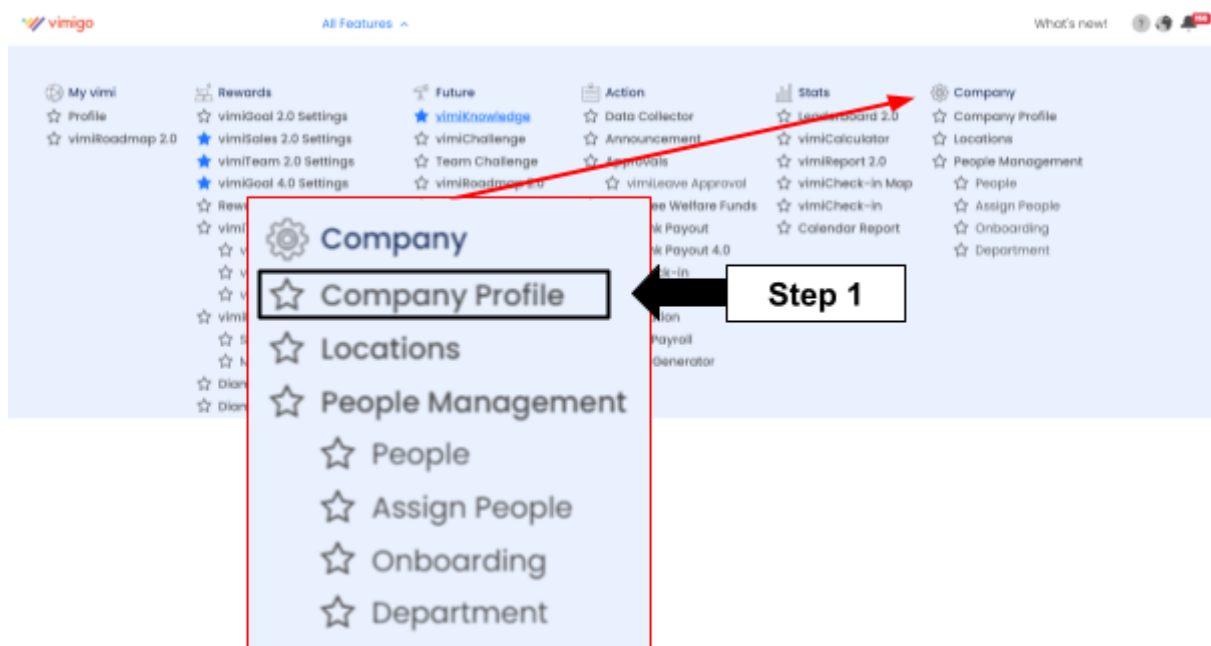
vimigo

All Features

What's new!

My vimi
Profile
vimiRoadmap 2.0

Rewards
vimiGoal 2.0 Settings
vimiSales 2.0 Settings
vimiTeam 2.0 Settings
vimiGoal 4.0 Settings
Rew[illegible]
vimi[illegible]
v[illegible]
v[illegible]
v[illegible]
vimi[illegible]
S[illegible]
M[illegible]
Diam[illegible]
Diam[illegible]

Future
vimiKnowledge
vimiChallenge
Team Challenge
vimiRoadmap 2.0

Action
Data Collector
Announcement
Approvals
vimiLeave Approval
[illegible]ee Welfare Funds
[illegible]k Payout
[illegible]k Payout 4.0
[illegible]ck-in
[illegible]ion
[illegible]Payroll
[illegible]Generator

Stats
Leaderboard 2.0
vimiCalculator
vimiReport 2.0
vimiCheck-in Map
vimiCheck-in
Calendar Report

Company
Company Profile
Locations
People Management
People
Assign People
Onboarding
Department

Company
Company Profile
Locations
People Management
People
Assign People
Onboarding
Department

Step 1